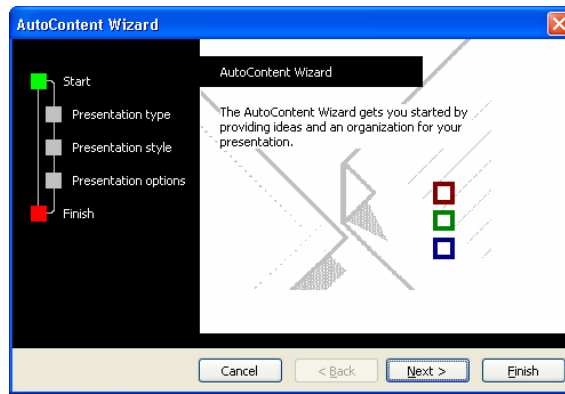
AutoContent Wizard

Start
Presentation type
Presentation style
Presentation options
Finish

AutoContent Wizard

The AutoContent Wizard gets you started by providing ideas and an organization for your presentation.

Cancel
< Back
Next >
Finish